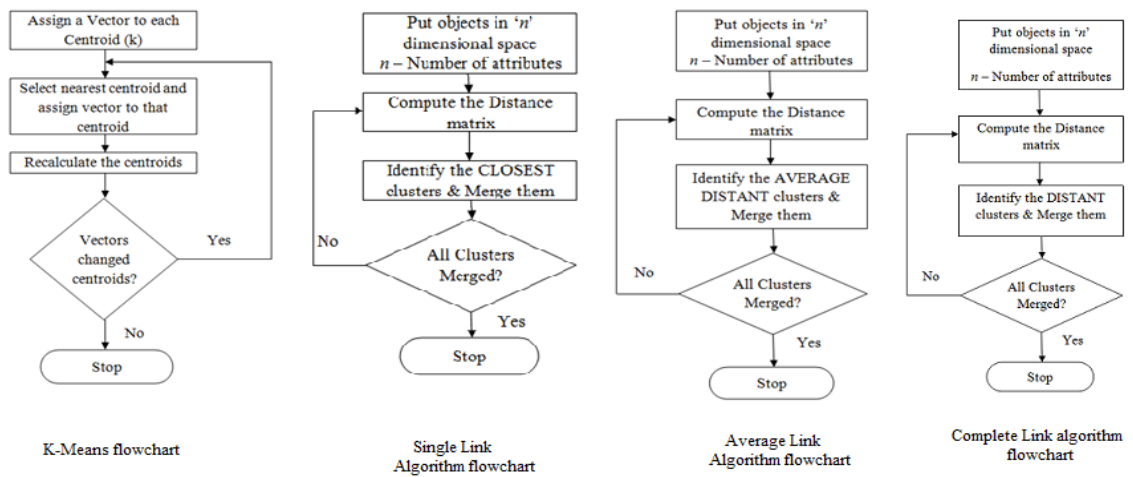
Assign a Vector to each Centroid (k)

Select nearest centroid and assign vector to that centroid

Recalculate the centroids

Vectors changed centroids?

Yes

No

Stop

K-Means flowchart

Put objects in '$n$' dimensional space
$n$ – Number of attributes

Compute the Distance matrix

Identify the CLOSEST clusters & Merge them

No

All Clusters Merged?

Yes

Stop

Single Link Algorithm flowchart

Put objects in '$n$' dimensional space
$n$ – Number of attributes

Compute the Distance matrix

Identify the AVERAGE DISTANT clusters & Merge them

No

All Clusters Merged?

Yes

Stop

Average Link Algorithm flowchart

Put objects in '$n$' dimensional space
$n$ – Number of attributes

Compute the Distance matrix

Identify the DISTANT clusters & Merge them

No

All Clusters Merged?

Yes

Stop

Complete Link algorithm flowchart